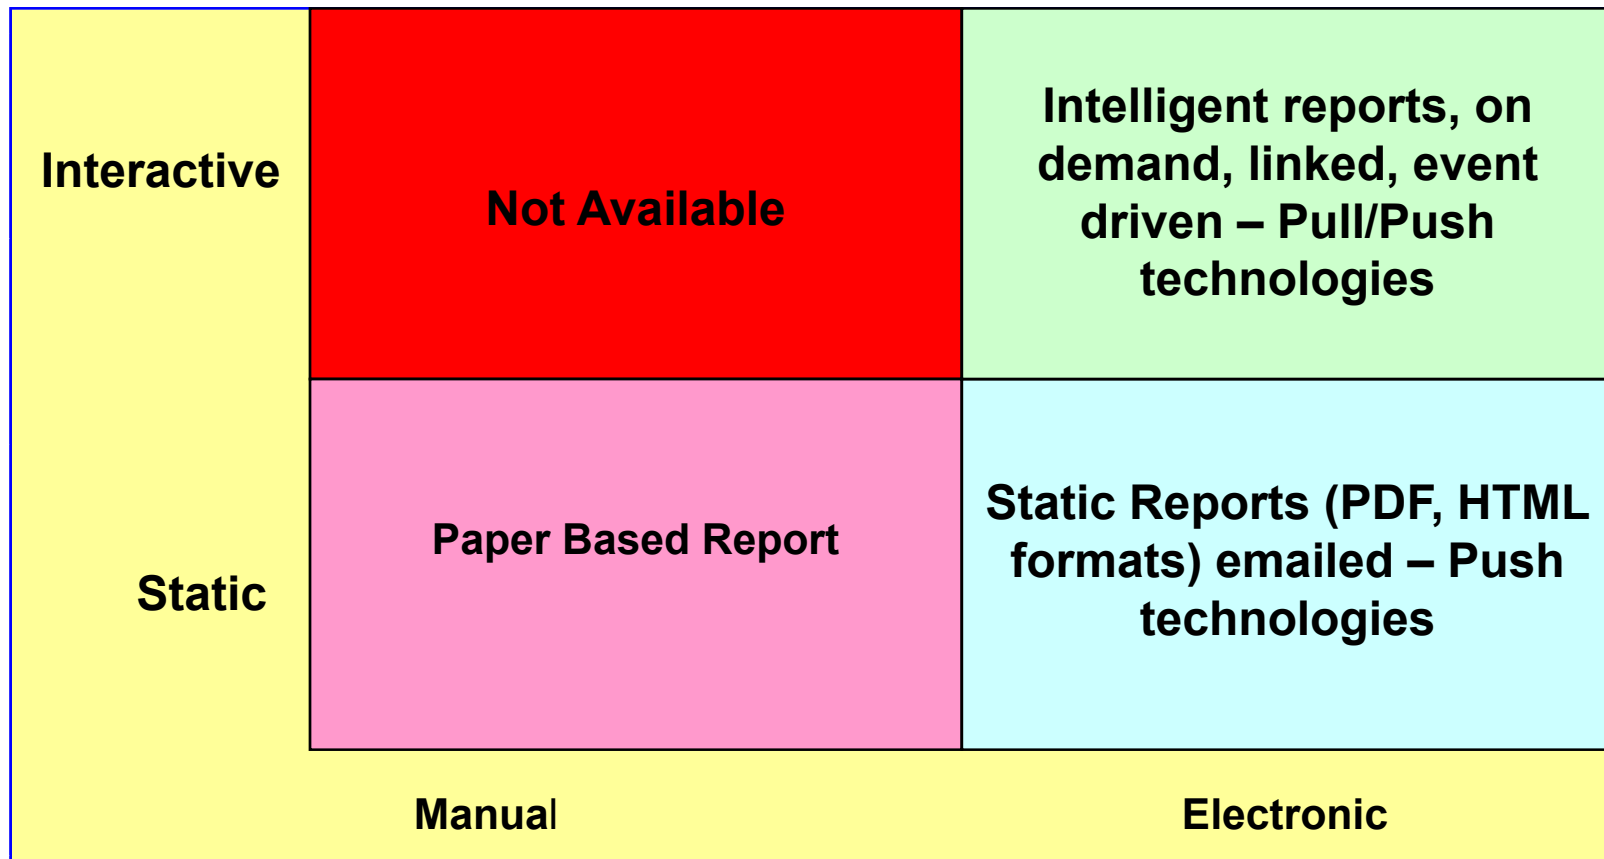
|  | Manual | Electronic |
|---|---|---|
| Interactive | Not Available | Intelligent reports, on demand, linked, event driven – Pull/Push technologies |
| Static | Paper Based Report | Static Reports (PDF, HTML formats) emailed – Push technologies |